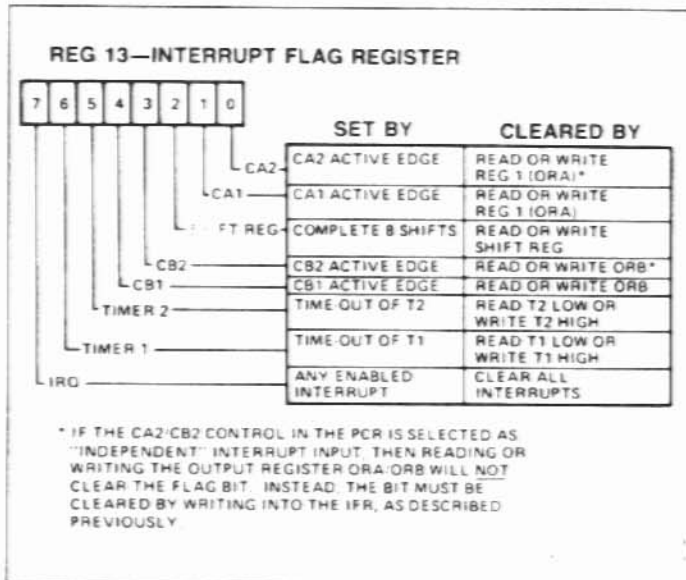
REG 13—INTERRUPT FLAG REGISTER

7 6 5 4 3 2 1 0

CA2
CA1
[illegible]FT REG
CB2
CB1
TIMER 2
TIMER 1
IRQ

| SET BY | CLEARED BY |
|---|---|
| CA2 ACTIVE EDGE | READ OR WRITE REG 1 (ORA)* |
| CA1 ACTIVE EDGE | READ OR WRITE REG 1 (ORA) |
| COMPLETE 8 SHIFTS | READ OR WRITE SHIFT REG |
| CB2 ACTIVE EDGE | READ OR WRITE ORB* |
| CB1 ACTIVE EDGE | READ OR WRITE ORB |
| TIME-OUT OF T2 | READ T2 LOW OR WRITE T2 HIGH |
| TIME-OUT OF T1 | READ T1 LOW OR WRITE T1 HIGH |
| ANY ENABLED INTERRUPT | CLEAR ALL INTERRUPTS |

* IF THE CA2/CB2 CONTROL IN THE PCR IS SELECTED AS "INDEPENDENT" INTERRUPT INPUT, THEN READING OR WRITING THE OUTPUT REGISTER ORA/ORB WILL NOT CLEAR THE FLAG BIT. INSTEAD, THE BIT MUST BE CLEARED BY WRITING INTO THE IFR, AS DESCRIBED PREVIOUSLY.